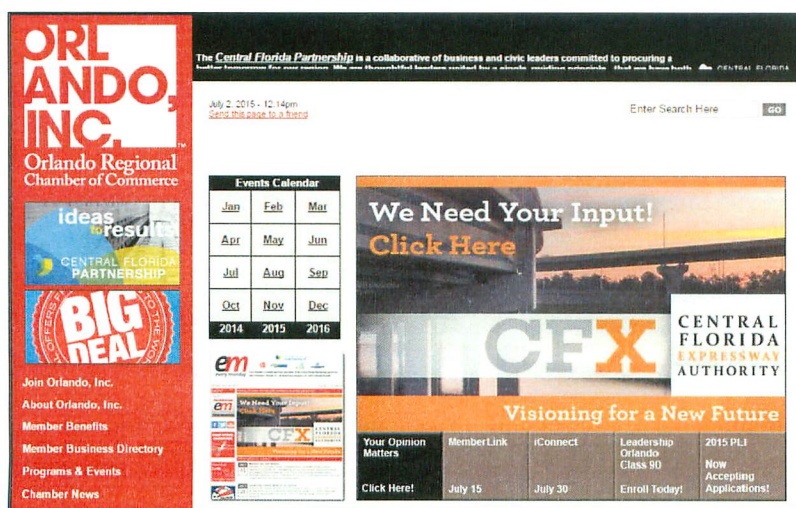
ORLANDO, INC.
Orlando Regional Chamber of Commerce

ideas to results
CENTRAL FLORIDA PARTNERSHIP

BIG DEAL

Join Orlando, Inc.
About Orlando, Inc.
Member Benefits
Member Business Directory
Programs & Events
Chamber News

The Central Florida Partnership is a collaborative of business and civic leaders committed to procuring a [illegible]

CENTRAL FLORIDA

July 2, 2015 - 12:14pm
Send this page to a friend

Enter Search Here GO

Events Calendar

| Jan | Feb | Mar |
|---|---|---|
| Apr | May | Jun |
| Jul | Aug | Sep |
| Oct | Nov | Dec |
| 2014 | 2015 | 2016 |

em

We Need Your Input!
Click Here

CFX

CENTRAL FLORIDA EXPRESSWAY AUTHORITY

Visioning for a New Future

| Your Opinion Matters | MemberLink | iConnect | Leadership Orlando Class 90 | 2015 PLI |
|---|---|---|---|---|
| Click Here! | July 15 | July 30 | Enroll Today! | Now Accepting Applications! |